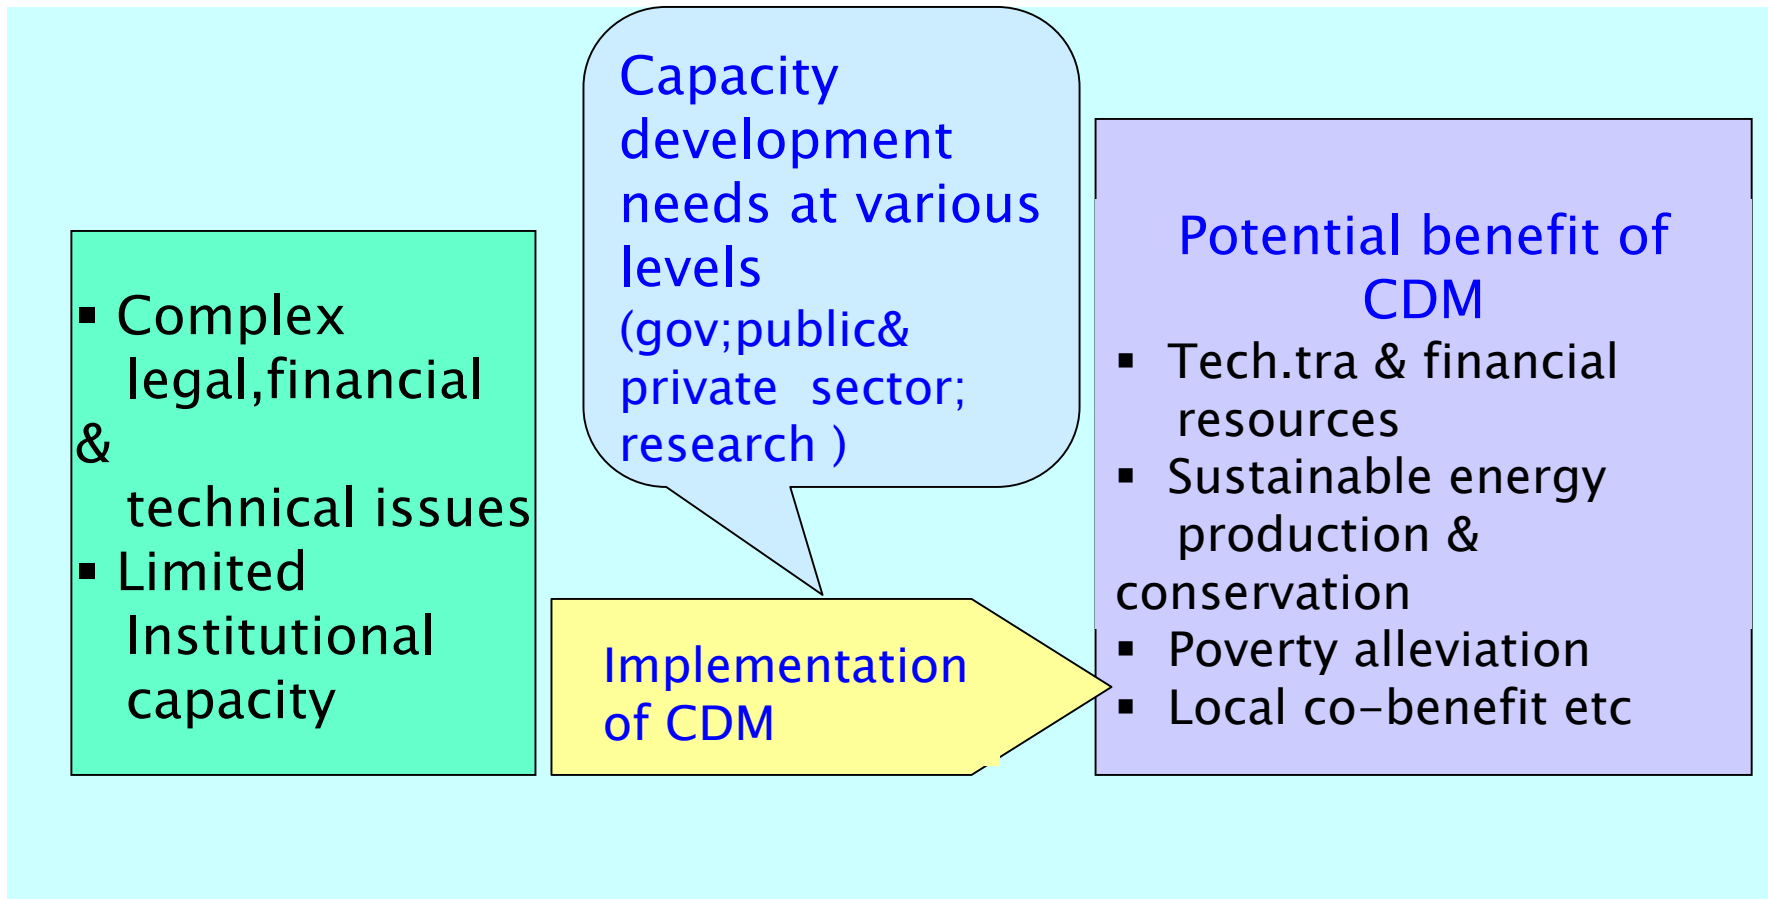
Capacity development needs at various levels (gov;public& private sector; research )

▪ Complex legal,financial & technical issues
▪ Limited Institutional capacity

Implementation of CDM

Potential benefit of CDM
▪ Tech.tra & financial resources
▪ Sustainable energy production & conservation
▪ Poverty alleviation
▪ Local co-benefit etc